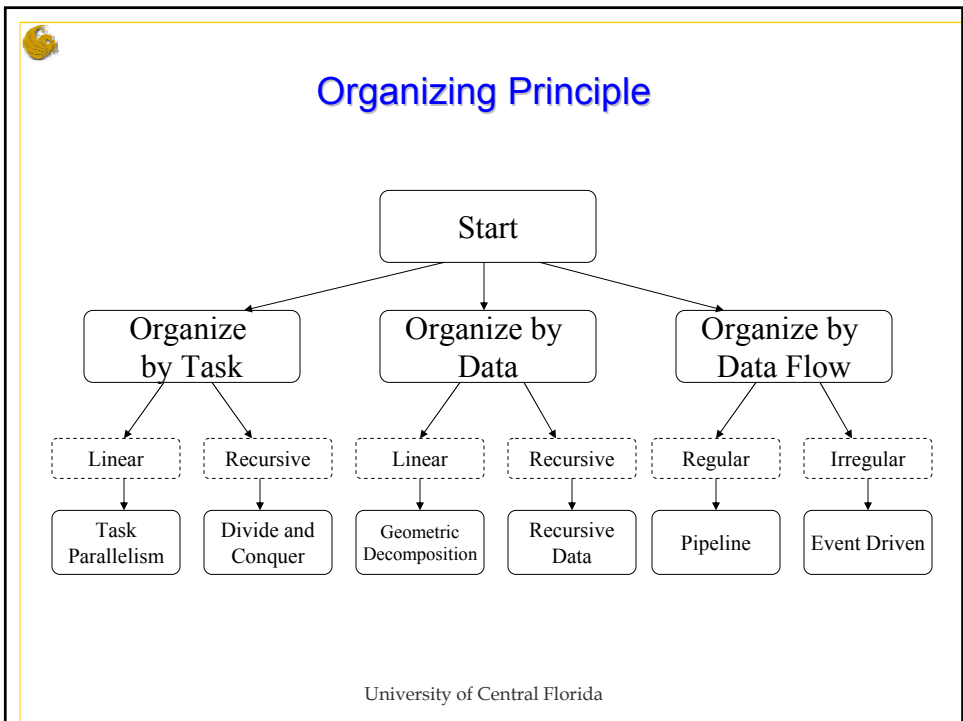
Organizing Principle

Start

Organize by Task

Organize by Data

Organize by Data Flow

Linear

Recursive

Linear

Recursive

Regular

Irregular

Task Parallelism

Divide and Conquer

Geometric Decomposition

Recursive Data

Pipeline

Event Driven

University of Central Florida